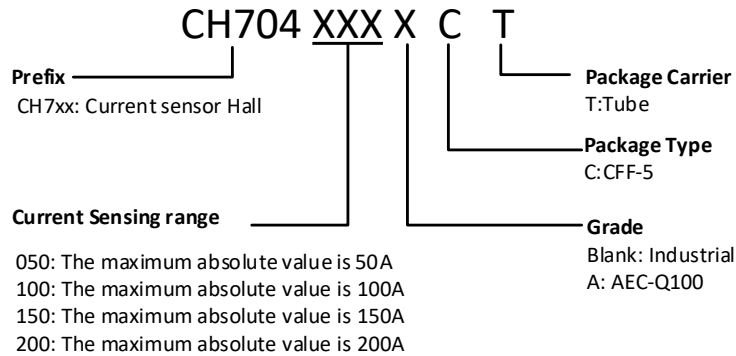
CH704 XXX X C T

Prefix
CH7xx: Current sensor Hall

Package Carrier
T:Tube

Package Type
C:CFF-5

Current Sensing range

050: The maximum absolute value is 50A
100: The maximum absolute value is 100A
150: The maximum absolute value is 150A
200: The maximum absolute value is 200A

Grade
Blank: Industrial
A: AEC-Q100